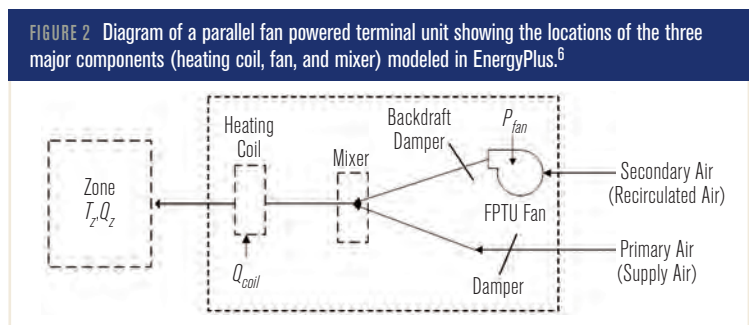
FIGURE 2 Diagram of a parallel fan powered terminal unit showing the locations of the three major components (heating coil, fan, and mixer) modeled in EnergyPlus.$^6$

Zone
$T_z, Q_z$

Heating Coil

$Q_{coil}$

Mixer

Backdraft Damper

$P_{fan}$

FPTU Fan

Damper

Secondary Air (Recirculated Air)

Primary Air (Supply Air)